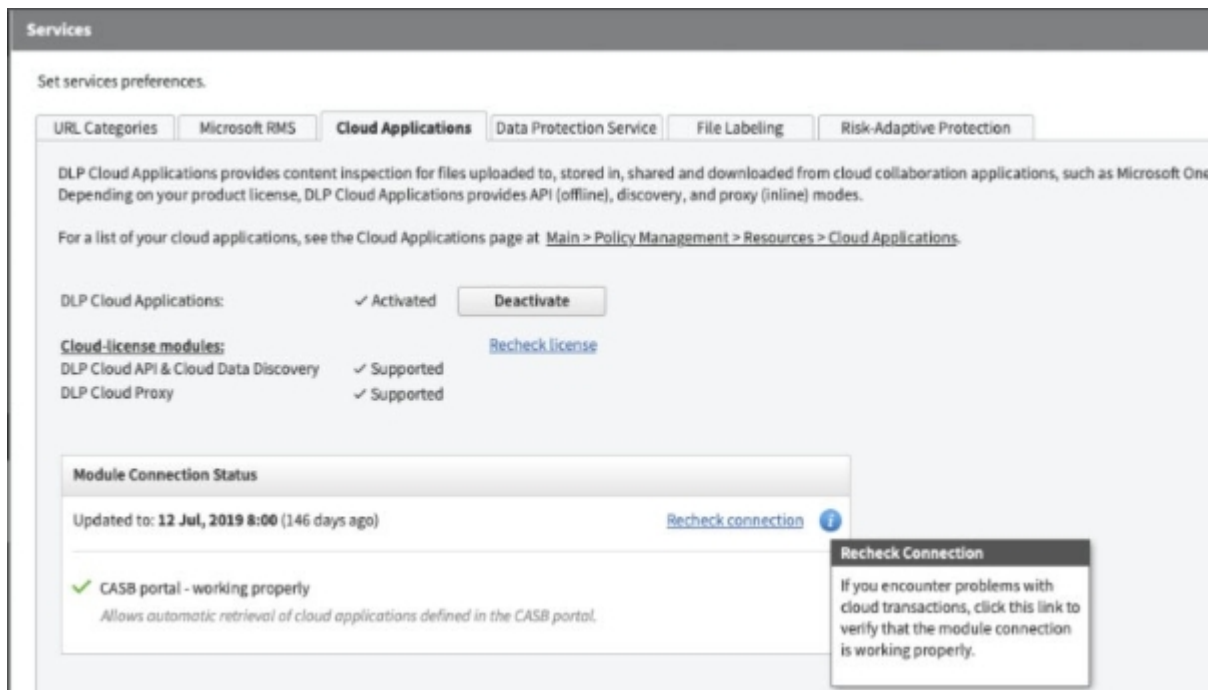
Services

Set services preferences.

URL Categories | Microsoft RMS | Cloud Applications | Data Protection Service | File Labeling | Risk-Adaptive Protection

DLP Cloud Applications provides content inspection for files uploaded to, stored in, shared and downloaded from cloud collaboration applications, such as Microsoft One
Depending on your product license, DLP Cloud Applications provides API (offline), discovery, and proxy (inline) modes.

For a list of your cloud applications, see the Cloud Applications page at Main > Policy Management > Resources > Cloud Applications.

DLP Cloud Applications: ✓ Activated Deactivate

Cloud-license modules: Recheck license
DLP Cloud API & Cloud Data Discovery ✓ Supported
DLP Cloud Proxy ✓ Supported

Module Connection Status

Updated to: 12 Jul, 2019 8:00 (146 days ago) Recheck connection

✓ CASB portal - working properly
Allows automatic retrieval of cloud applications defined in the CASB portal.

Recheck Connection
If you encounter problems with cloud transactions, click this link to verify that the module connection is working properly.